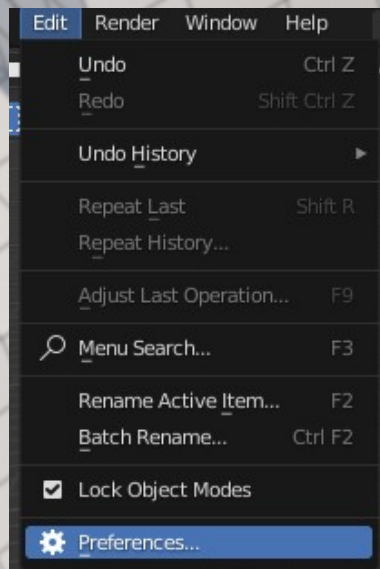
Edit Render Window Help

Undo Ctrl Z
Redo Shift Ctrl Z

Undo History

Repeat Last Shift R
Repeat History...

Adjust Last Operation... F9

Menu Search... F3

Rename Active Item... F2
Batch Rename... Ctrl F2

Lock Object Modes

Preferences...